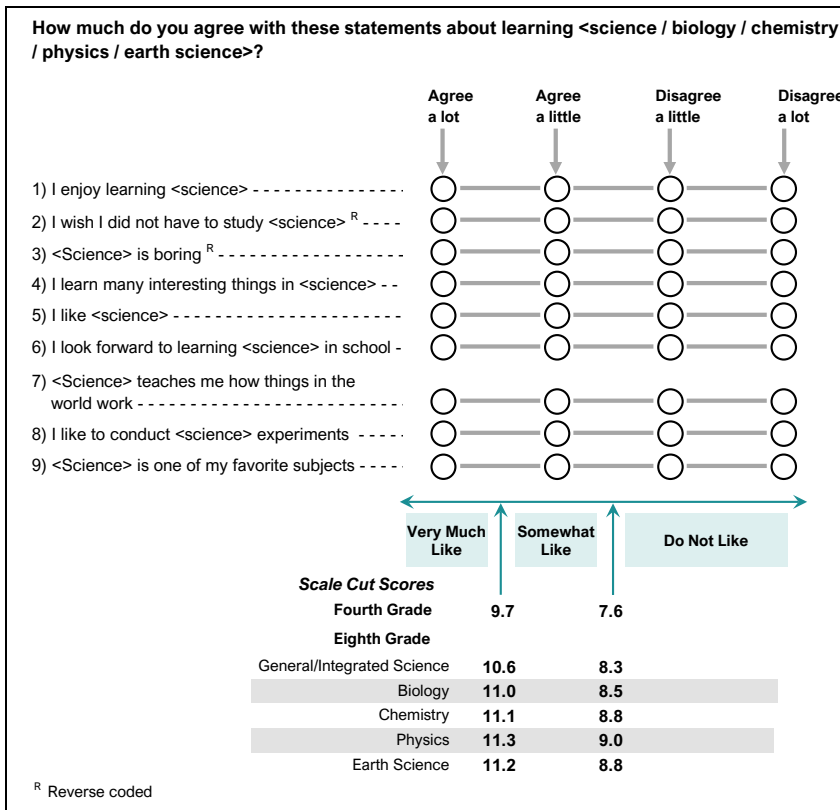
How much do you agree with these statements about learning <science / biology / chemistry / physics / earth science>?

| | Agree a lot | Agree a little | Disagree a little | Disagree a lot |
|---|---|---|---|---|
| 1) I enjoy learning <science> | ◯ | ◯ | ◯ | ◯ |
| 2) I wish I did not have to study <science> $^R$ | ◯ | ◯ | ◯ | ◯ |
| 3) <Science> is boring $^R$ | ◯ | ◯ | ◯ | ◯ |
| 4) I learn many interesting things in <science> | ◯ | ◯ | ◯ | ◯ |
| 5) I like <science> | ◯ | ◯ | ◯ | ◯ |
| 6) I look forward to learning <science> in school | ◯ | ◯ | ◯ | ◯ |
| 7) <Science> teaches me how things in the world work | ◯ | ◯ | ◯ | ◯ |
| 8) I like to conduct <science> experiments | ◯ | ◯ | ◯ | ◯ |
| 9) <Science> is one of my favorite subjects | ◯ | ◯ | ◯ | ◯ |

Very Much Like
Somewhat Like
Do Not Like

Scale Cut Scores

| | | |
|---|---|---|
| Fourth Grade | 9.7 | 7.6 |
| Eighth Grade | | |
| General/Integrated Science | 10.6 | 8.3 |
| Biology | 11.0 | 8.5 |
| Chemistry | 11.1 | 8.8 |
| Physics | 11.3 | 9.0 |
| Earth Science | 11.2 | 8.8 |

$^R$ Reverse coded